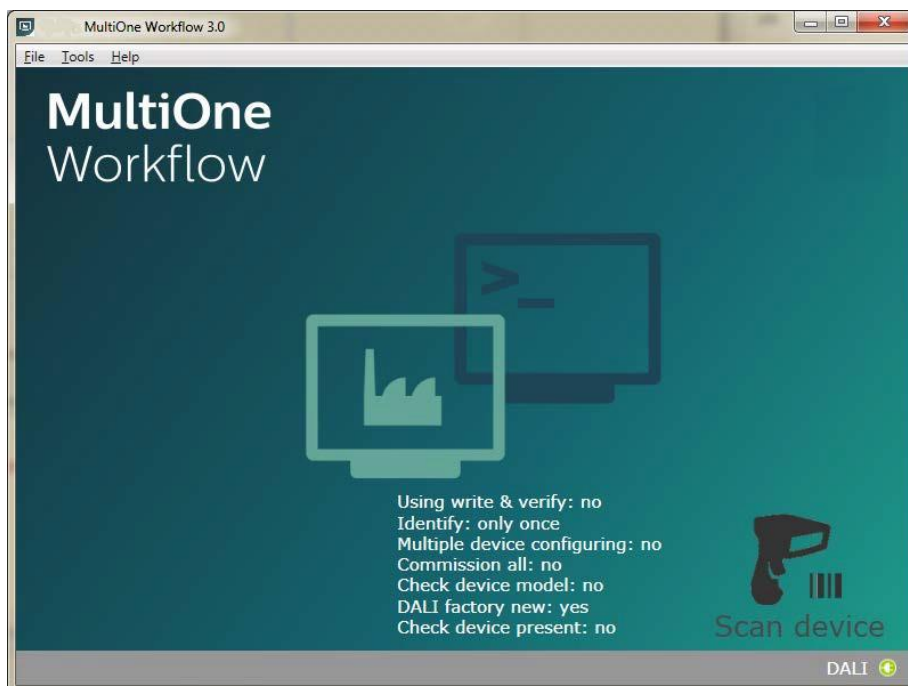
MultiOne Workflow 3.0

File Tools Help

MultiOne
Workflow

>_

Using write & verify: no
Identify: only once
Multiple device configuring: no
Commission all: no
Check device model: no
DALI factory new: yes
Check device present: no

Scan device

DALI